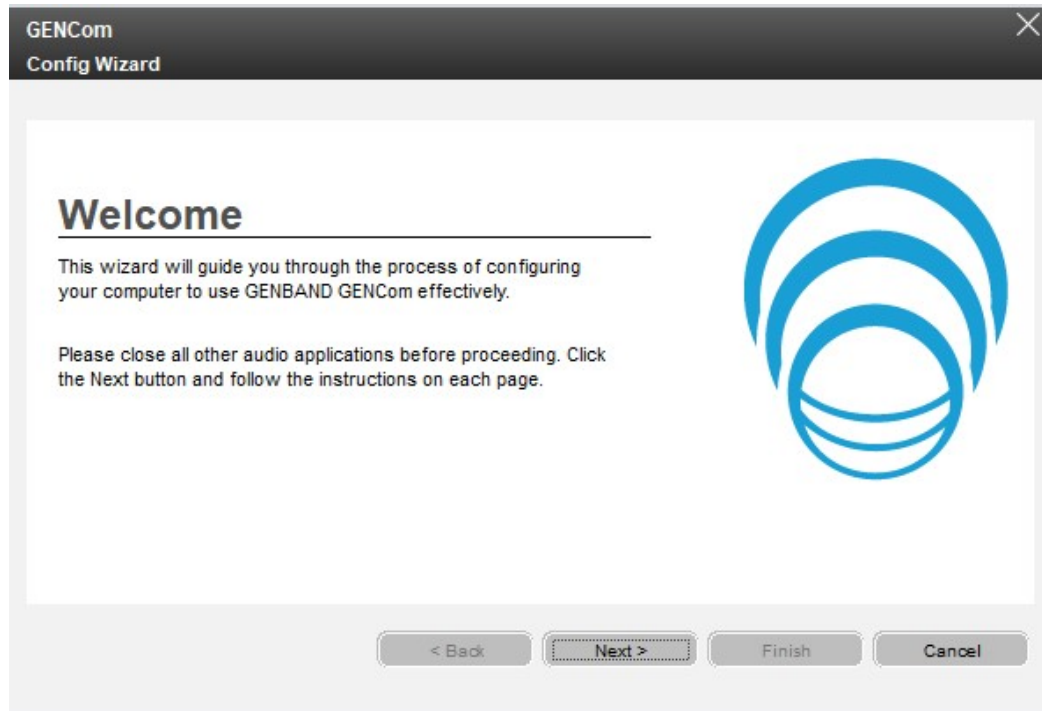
GENCom
Config Wizard

Welcome

This wizard will guide you through the process of configuring your computer to use GENBAND GENCom effectively.

Please close all other audio applications before proceeding. Click the Next button and follow the instructions on each page.

< Back
Next >
Finish
Cancel